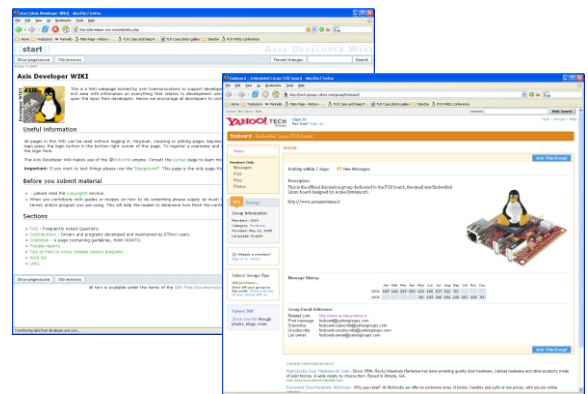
start [Axis Developer WIKI] - Mozilla Firefox

start

Axis Developer WIKI

Show pagesource  Old revisions

Recent changes

Axis Developer WIKI

Useful Information

Before you submit material

Sections

Show pagesource  Old revisions

foxboard - Embedded Linux FOX board - Mozilla Firefox

YAHOO! TECH

foxboard · Embedded Linux FOX board

Home

Join This Group!

Activity within 7 days

Description

Message History

Group Email Addresses

Join This Group!